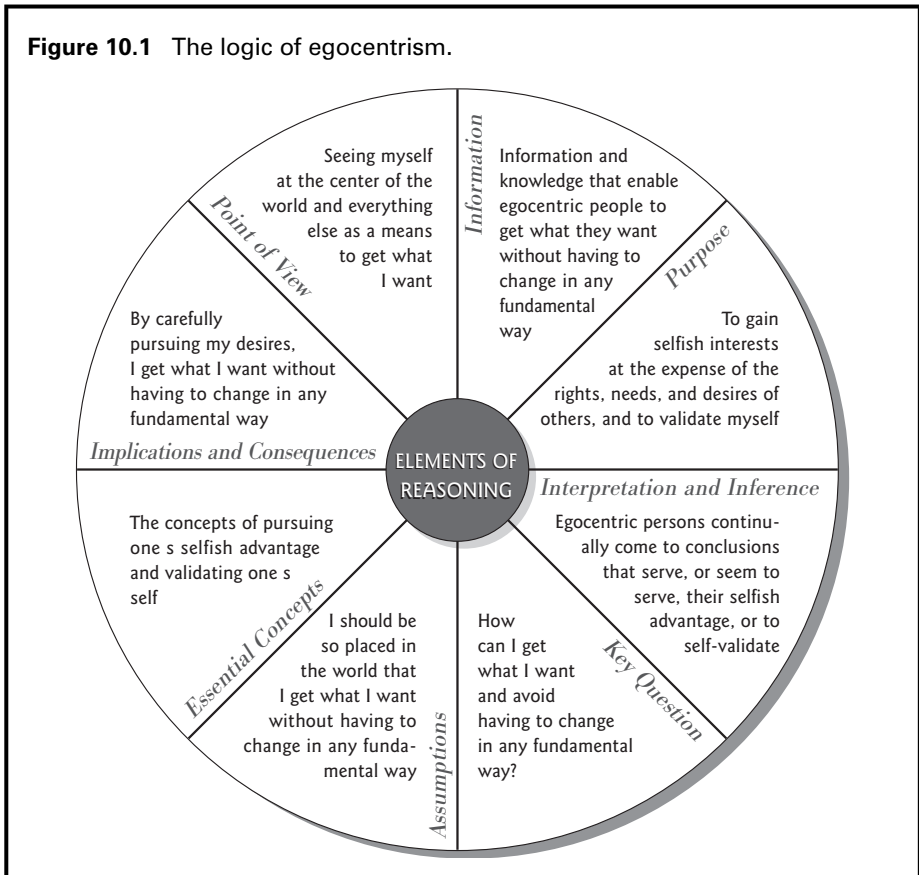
**Figure 10.1** The logic of egocentrism.

Point of View

Seeing myself at the center of the world and everything else as a means to get what I want

Information

Information and knowledge that enable egocentric people to get what they want without having to change in any fundamental way

Purpose

To gain selfish interests at the expense of the rights, needs, and desires of others, and to validate myself

Interpretation and Inference

Egocentric persons continually come to conclusions that serve, or seem to serve, their selfish advantage, or to self-validate

Key Question

How can I get what I want and avoid having to change in any fundamental way?

Assumptions

I should be so placed in the world that I get what I want without having to change in any fundamental way

Essential Concepts

The concepts of pursuing one s selfish advantage and validating one s self

Implications and Consequences

By carefully pursuing my desires, I get what I want without having to change in any fundamental way

ELEMENTS OF REASONING